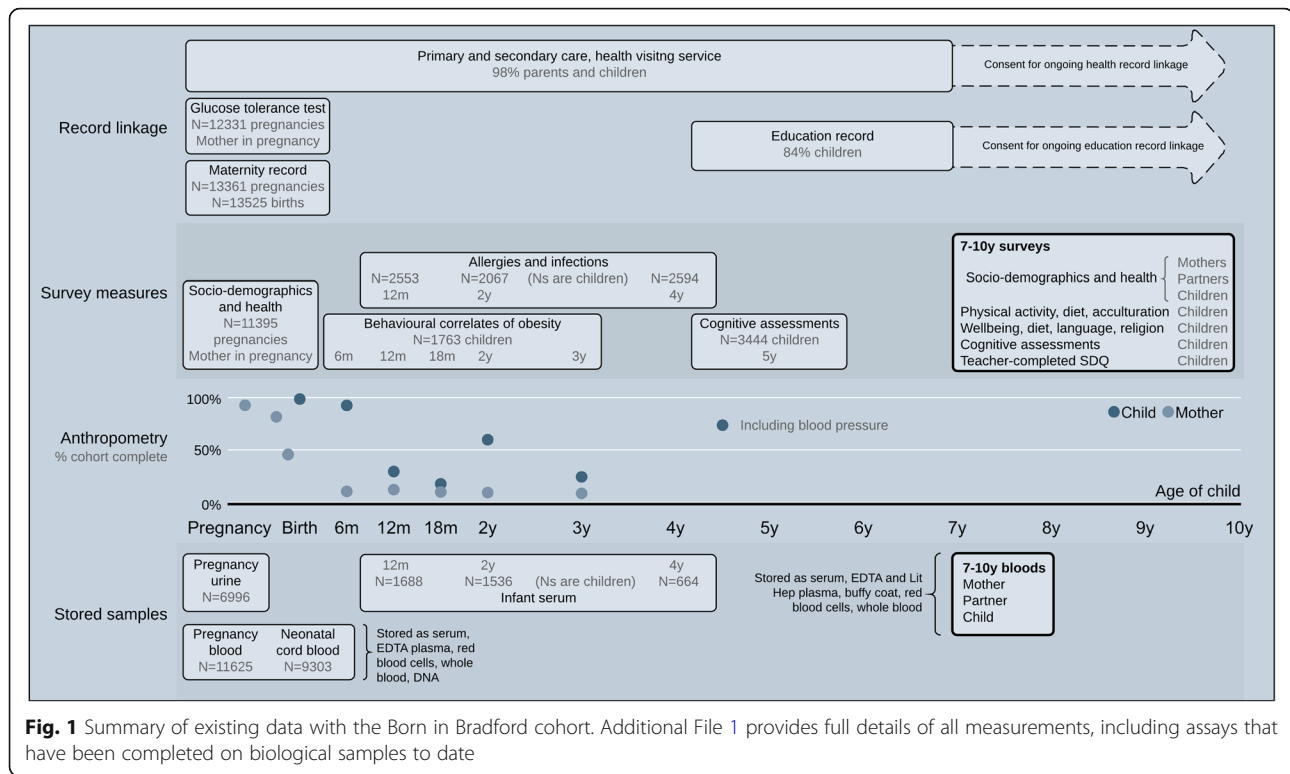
Primary and secondary care, health visitng service
98% parents and children

Consent for ongoing health record linkage

Record linkage

Glucose tolerance test
N=12331 pregnancies
Mother in pregnancy

Education record
84% children

Consent for ongoing education record linkage

Maternity record
N=13361 pregnancies
N=13525 births

Survey measures

Socio-demographics and health
N=11395 pregnancies
Mother in pregnancy

Allergies and infections
N=2553 N=2067 (Ns are children) N=2594
12m 2y 4y

Behavioural correlates of obesity
N=1763 children
6m 12m 18m 2y 3y

Cognitive assessments
N=3444 children
5y

7-10y surveys
Socio-demographics and health: Mothers, Partners, Children
Physical activity, diet, acculturation Children
Wellbeing, diet, language, religion Children
Cognitive assessments Children
Teacher-completed SDQ Children

Anthropometry
% cohort complete

100%
50%
0%

Including blood pressure

Child Mother

Age of child

Pregnancy Birth 6m 12m 18m 2y 3y 4y 5y 6y 7y 8y 9y 10y

Stored samples

Pregnancy urine
N=6996

12m 2y 4y
N=1688 N=1536 (Ns are children) N=664
Infant serum

Stored as serum, EDTA and Lit Hep plasma, buffy coat, red blood cells, whole blood

7-10y bloods
Mother
Partner
Child

Pregnancy blood
N=11625

Neonatal cord blood
N=9303

Stored as serum, EDTA plasma, red blood cells, whole blood, DNA

**Fig. 1** Summary of existing data with the Born in Bradford cohort. Additional File 1 provides full details of all measurements, including assays that have been completed on biological samples to date